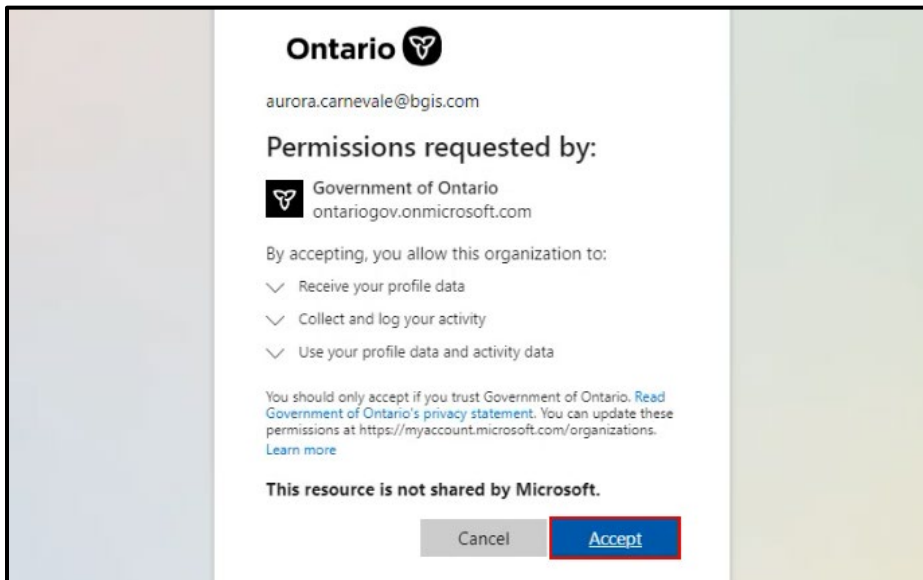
Ontario

aurora.carnevale@bgis.com

Permissions requested by:

Government of Ontario
ontariogov.onmicrosoft.com

By accepting, you allow this organization to:

Receive your profile data

Collect and log your activity

Use your profile data and activity data

You should only accept if you trust Government of Ontario. Read Government of Ontario's privacy statement. You can update these permissions at https://myaccount.microsoft.com/organizations. Learn more

This resource is not shared by Microsoft.

Cancel

Accept